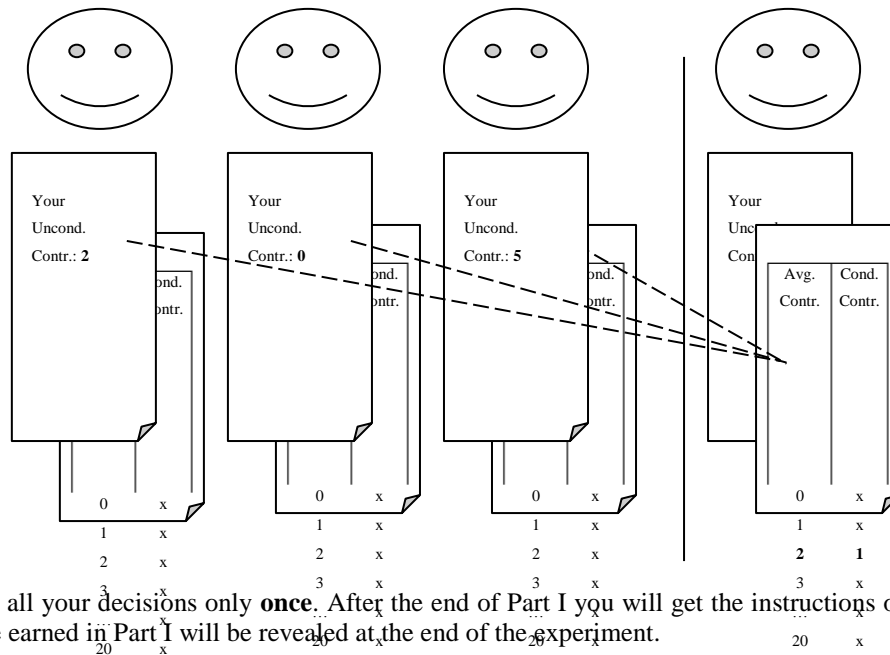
Your Uncond. Contr.: **2**

Cond. Contr.

0 x
1 x
2 x
3 x
...
20 x

Your Uncond. Contr.: **0**

Cond. Contr.

0 x
1 x
2 x
3 x
...
20 x

Your Uncond. Contr.: **5**

Cond. Contr.

0 x
1 x
2 x
3 x
...
20 x

Your Uncond. Contr.

| Avg. Contr. | Cond. Contr. |
|---|---|
| 0 | x |
| 1 | x |
| **2** | **1** |
| 3 | x |
| ... | |
| 20 | x |

all your decisions only **once**. After the end of Part I you will get the instructions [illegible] earned in Part I will be revealed at the end of the experiment.